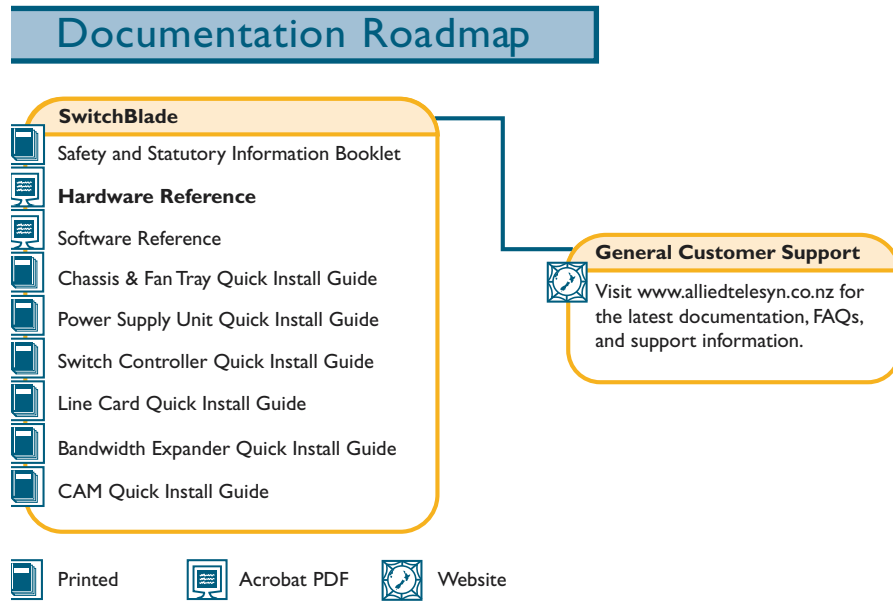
Documentation Roadmap

SwitchBlade

Safety and Statutory Information Booklet

Hardware Reference

Software Reference

Chassis & Fan Tray Quick Install Guide

Power Supply Unit Quick Install Guide

Switch Controller Quick Install Guide

Line Card Quick Install Guide

Bandwidth Expander Quick Install Guide

CAM Quick Install Guide

General Customer Support

Visit www.alliedtelesyn.co.nz for the latest documentation, FAQs, and support information.

Printed

Acrobat PDF

Website